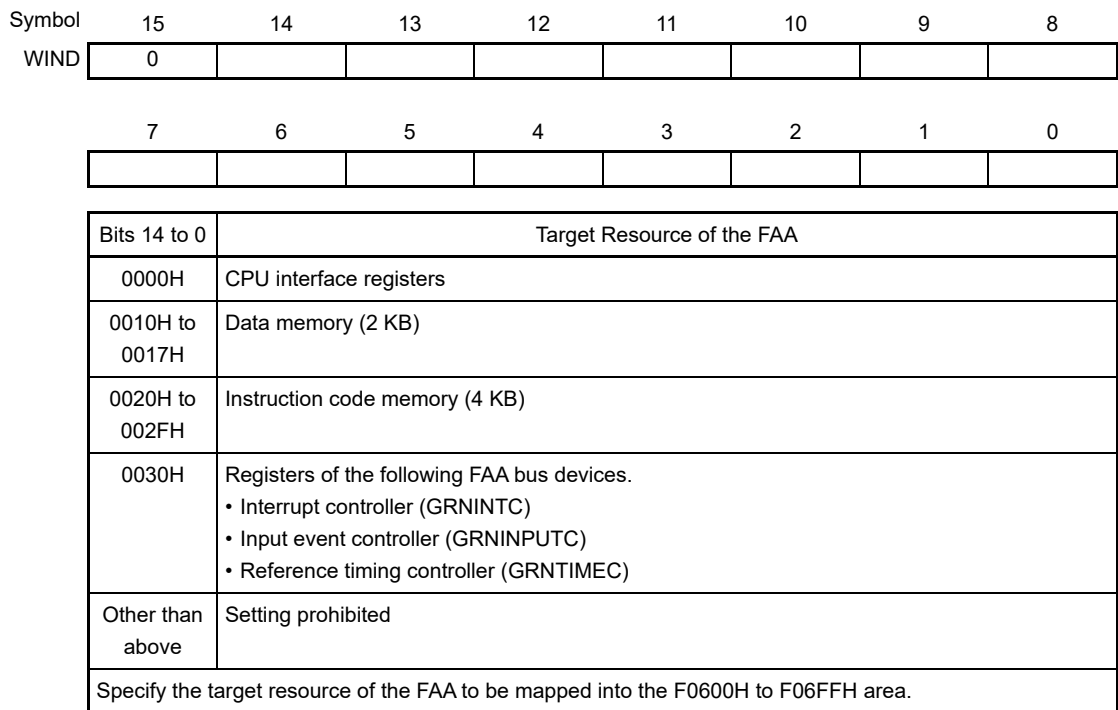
| Symbol | 15 | 14 | 13 | 12 | 11 | 10 | 9 | 8 |
|---|---|---|---|---|---|---|---|---|
| WIND | 0 | | | | | | | |

| 7 | 6 | 5 | 4 | 3 | 2 | 1 | 0 |
|---|---|---|---|---|---|---|---|
| | | | | | | | |

| Bits 14 to 0 | Target Resource of the FAA |
|---|---|
| 0000H | CPU interface registers |
| 0010H to 0017H | Data memory (2 KB) |
| 0020H to 002FH | Instruction code memory (4 KB) |
| 0030H | Registers of the following FAA bus devices. • Interrupt controller (GRNINTC) • Input event controller (GRNINPUTC) • Reference timing controller (GRNTIMEC) |
| Other than above | Setting prohibited |
| Specify the target resource of the FAA to be mapped into the F0600H to F06FFH area. | |